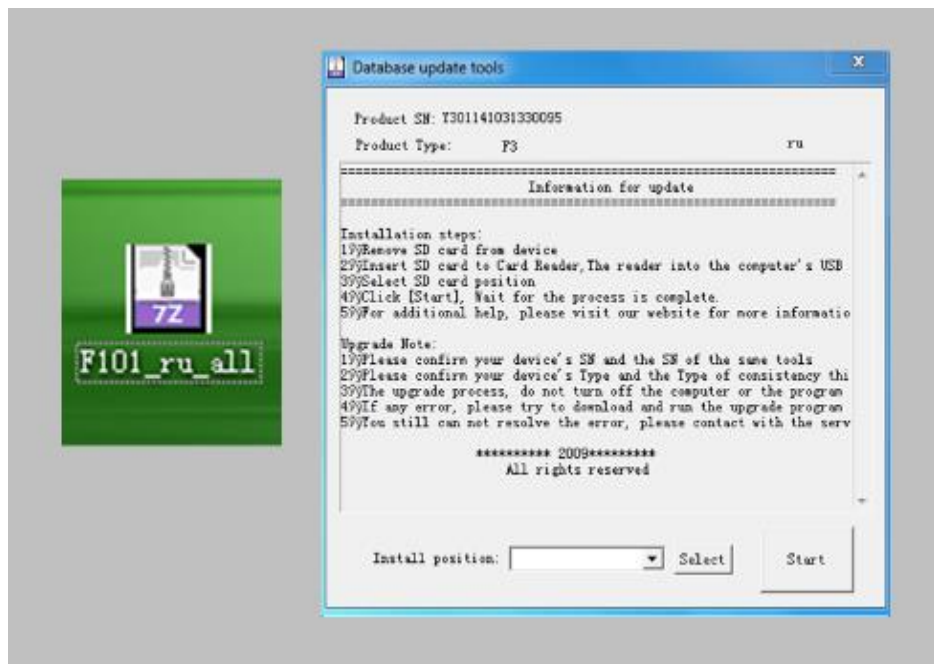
7Z
F101_ru_all

Database update tools

Product SN: T3011410031330095
Product Type: P3 ru

========================================
Information for update
========================================

Installation steps:
1)Remove SD card from device
2)Insert SD card to Card Reader,The reader into the computer's USB
3)Select SD card position
4)Click [Start], Wait for the process is complete.
5)For additional help, please visit our website for more informatio

Upgrade Note:
1)Please confirm your device's SN and the SN of the same tools
2)Please confirm your device's Type and the Type of consistency thi
3)The upgrade process, do not turn off the computer or the program
4)If any error, please try to download and run the upgrade program
5)You still can not resolve the error, please contact with the serv

********** 2009*********
All rights reserved

Install position:
Select
Start